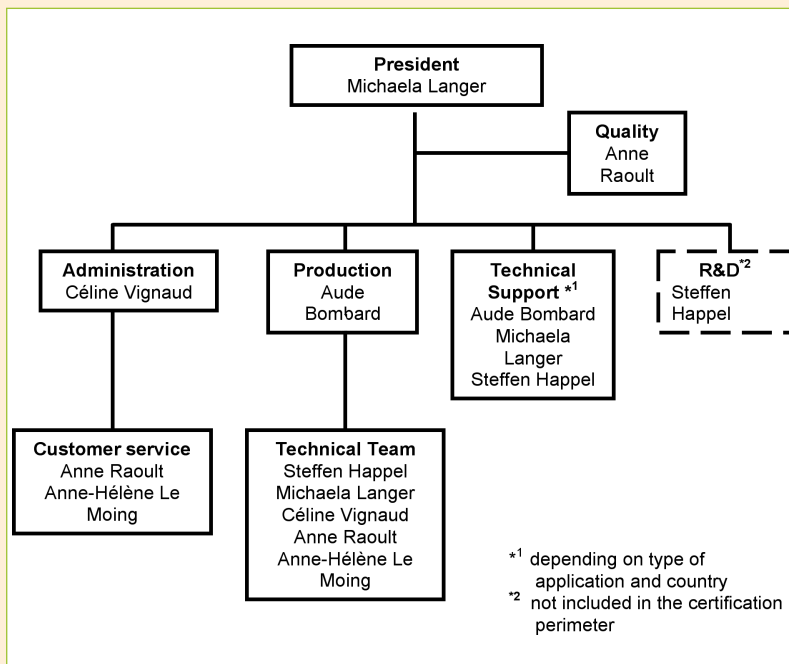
President
Michaela Langer

Quality
Anne
Raoult

Administration
Céline Vignaud

Production
Aude
Bombard

Technical Support $^{*1}$
Aude Bombard
Michaela Langer
Steffen Happel

R&D$^{*2}$
Steffen
Happel

Customer service
Anne Raoult
Anne-Hélène Le Moing

Technical Team
Steffen Happel
Michaela Langer
Céline Vignaud
Anne Raoult
Anne-Hélène Le Moing

$^{*1}$ depending on type of application and country
$^{*2}$ not included in the certification perimeter